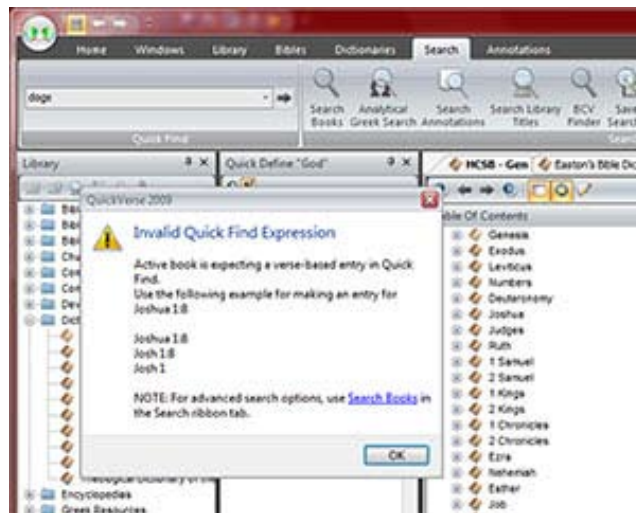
Home Windows Library Bibles Dictionaries Search Annotations

dogs

Quick Find

Search Books Analytical Greek Search Search Annotations Search Library Titles BCV Finder Save Search

Library

Quick Define "God"

HCSB - Gen Easton's Bible Dic

Table Of Contents

QuickVerse 2009

Invalid Quick Find Expression

Active book is expecting a verse-based entry in Quick Find.
Use the following example for making an entry for Joshua 1:8

Joshua 1:8
Josh 1:8
Josh 1

NOTE: For advanced search options, use Search Books in the Search ribbon tab.

OK

Genesis
Exodus
Leviticus
Numbers
Deuteronomy
Joshua
Judges
Ruth
1 Samuel
2 Samuel
1 Kings
2 Kings
1 Chronicles
2 Chronicles
Ezra
Nehemiah
Esther
Job

Theological Dictionary of th
Encyclopedias
Greek Resources